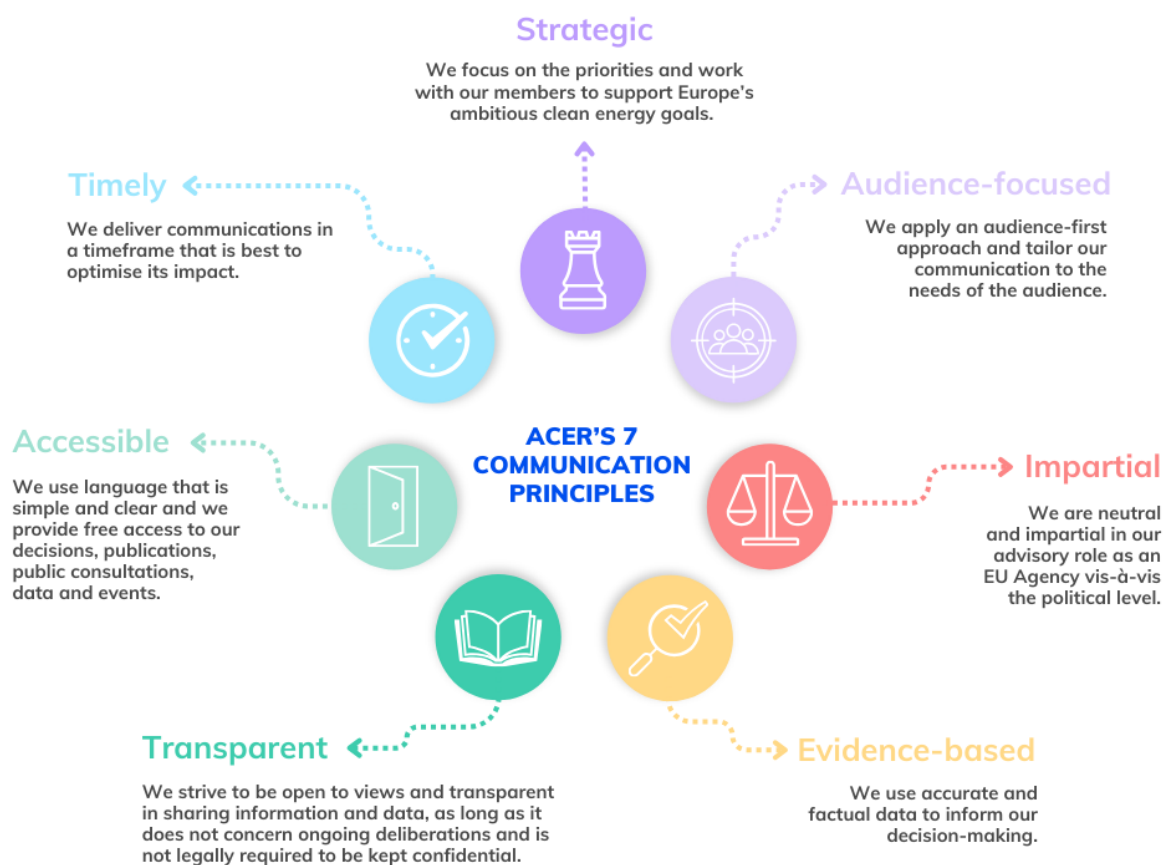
Strategic

We focus on the priorities and work with our members to support Europe's ambitious clean energy goals.

Timely

We deliver communications in a timeframe that is best to optimise its impact.

Audience-focused

We apply an audience-first approach and tailor our communication to the needs of the audience.

ACER'S 7 COMMUNICATION PRINCIPLES

Accessible

We use language that is simple and clear and we provide free access to our decisions, publications, public consultations, data and events.

Impartial

We are neutral and impartial in our advisory role as an EU Agency vis-à-vis the political level.

Transparent

We strive to be open to views and transparent in sharing information and data, as long as it does not concern ongoing deliberations and is not legally required to be kept confidential.

Evidence-based

We use accurate and factual data to inform our decision-making.